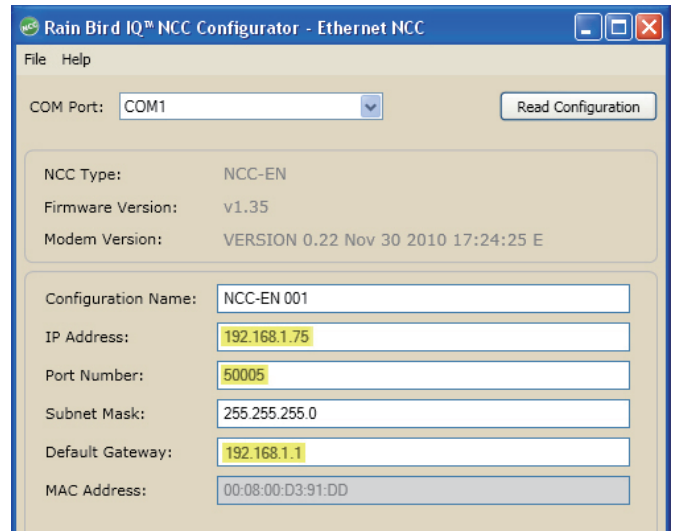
Rain Bird IQ™ NCC Configurator - Ethernet NCC

File Help

COM Port: COM1

Read Configuration

NCC Type: NCC-EN
Firmware Version: v1.35
Modem Version: VERSION 0.22 Nov 30 2010 17:24:25 E

Configuration Name: NCC-EN 001
IP Address: 192.168.1.75
Port Number: 50005
Subnet Mask: 255.255.255.0
Default Gateway: 192.168.1.1
MAC Address: 00:08:00:D3:91:DD